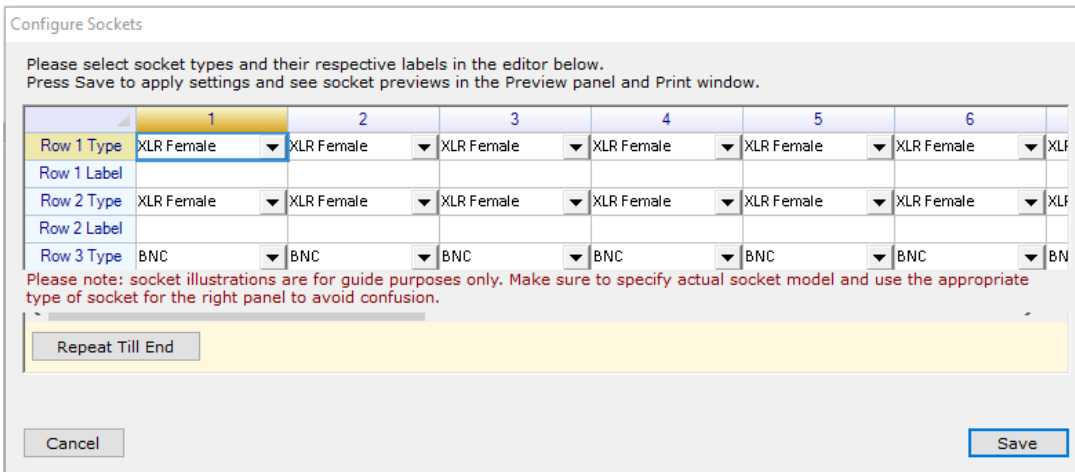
Configure Sockets

Please select socket types and their respective labels in the editor below.
Press Save to apply settings and see socket previews in the Preview panel and Print window.

| | 1 | 2 | 3 | 4 | 5 | 6 | |
|---|---|---|---|---|---|---|---|
| Row 1 Type | XLR Female | XLR Female | XLR Female | XLR Female | XLR Female | XLR Female | XLI |
| Row 1 Label | | | | | | | |
| Row 2 Type | XLR Female | XLR Female | XLR Female | XLR Female | XLR Female | XLR Female | XLI |
| Row 2 Label | | | | | | | |
| Row 3 Type | BNC | BNC | BNC | BNC | BNC | BNC | BN |

Please note: socket illustrations are for guide purposes only. Make sure to specify actual socket model and use the appropriate type of socket for the right panel to avoid confusion.

Repeat Till End

Cancel

Save